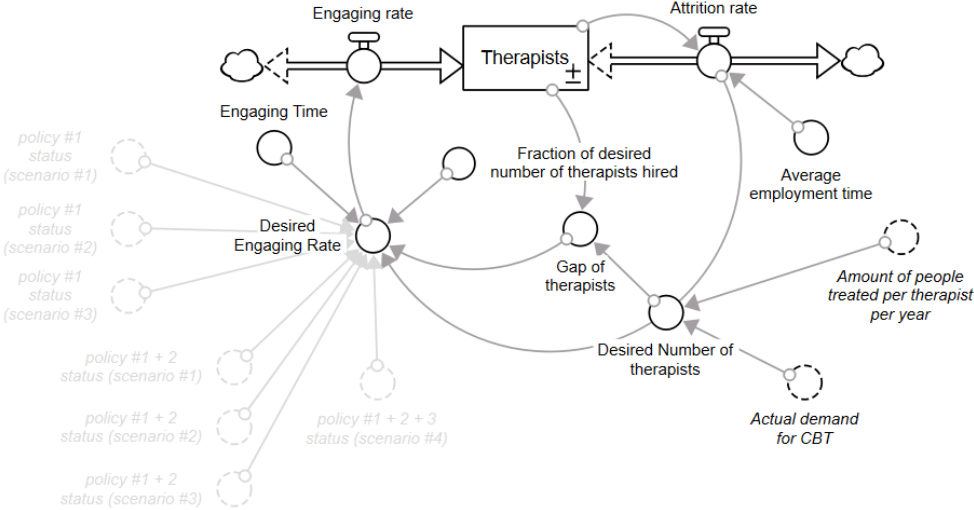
Engaging rate

Therapists

Attrition rate

Engaging Time

policy #1 status (scenario #1)

Fraction of desired number of therapists hired

Average employment time

policy #1 status (scenario #2)

Desired Engaging Rate

policy #1 status (scenario #3)

Gap of therapists

Amount of people treated per therapist per year

Desired Number of therapists

policy #1 + 2 status (scenario #1)

policy #1 + 2 status (scenario #2)

policy #1 + 2 + 3 status (scenario #4)

Actual demand for CBT

policy #1 + 2 status (scenario #3)